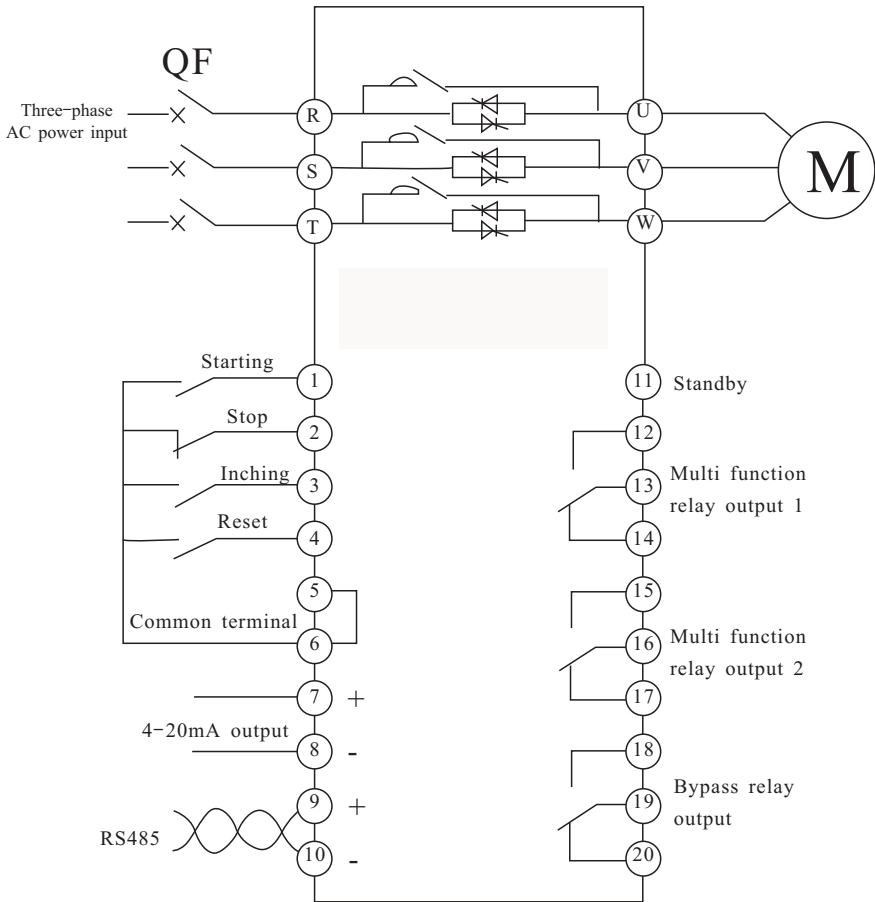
QF

Three-phase AC power input

R
S
T

U
V
W

M

Starting 1
Stop 2
Inching 3
Reset 4
5
Common terminal 6
7 +
4-20mA output
8 -
9 +
RS485
10 -

11 Standby
12
13 Multi function relay output 1
14
15
16 Multi function relay output 2
17
18
19 Bypass relay output
20